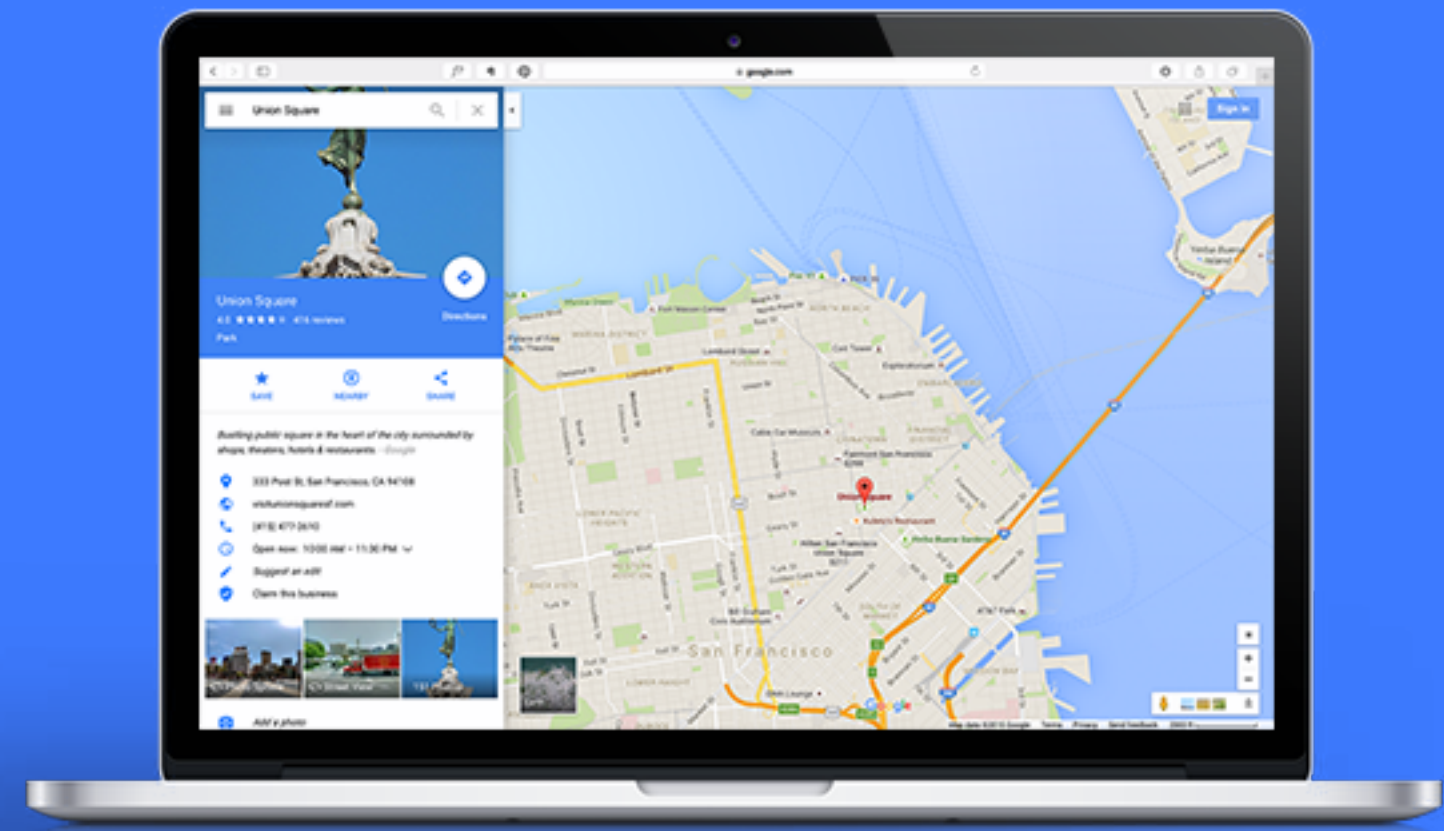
google.com

Union Square

Sign in

Union Square
4.5 ★★★★★ 416 reviews
Park

Directions

SAVE NEARBY SHARE

Bustling public square in the heart of the city surrounded by shops, theaters, hotels & restaurants. - Google

333 Post St, San Francisco, CA 94108

visitunionsquaresf.com

(415) 477-2610

Open now: 10:00 AM – 11:30 PM

Suggest an edit

Claim this business

Street View

Add a photo

Lombard St

Union Square

Yerba Buena Gardens

San Francisco

Google

Map data ©2015 Google Terms Privacy Send feedback